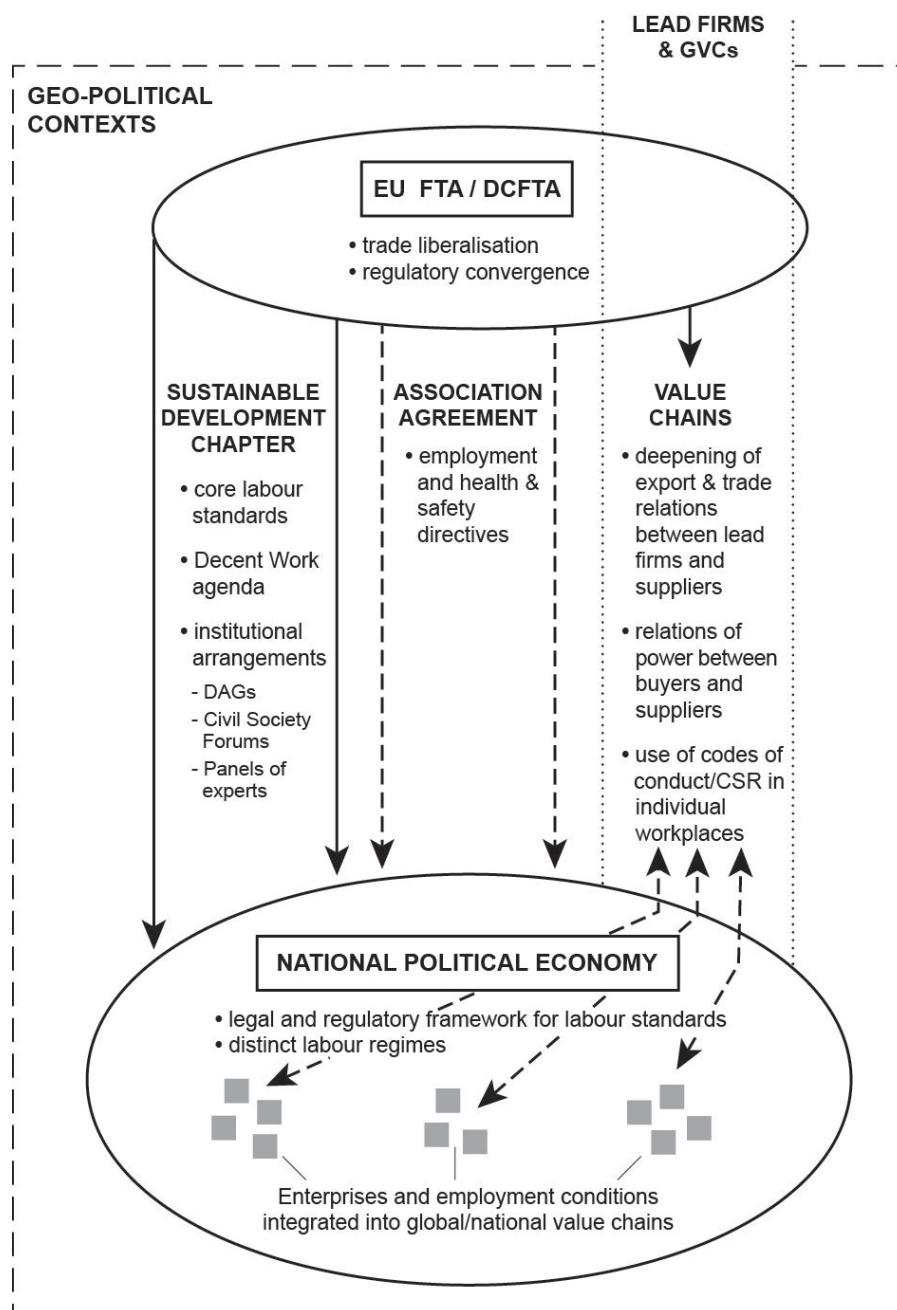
LEAD FIRMS & GVCs

GEO-POLITICAL CONTEXTS

EU FTA / DCFTA

• trade liberalisation
• regulatory convergence

SUSTAINABLE DEVELOPMENT CHAPTER

• core labour standards
• Decent Work agenda
• institutional arrangements
- DAGs
- Civil Society Forums
- Panels of experts

ASSOCIATION AGREEMENT

• employment and health & safety directives

VALUE CHAINS

• deepening of export & trade relations between lead firms and suppliers
• relations of power between buyers and suppliers
• use of codes of conduct/CSR in individual workplaces

NATIONAL POLITICAL ECONOMY

• legal and regulatory framework for labour standards
• distinct labour regimes

Enterprises and employment conditions integrated into global/national value chains